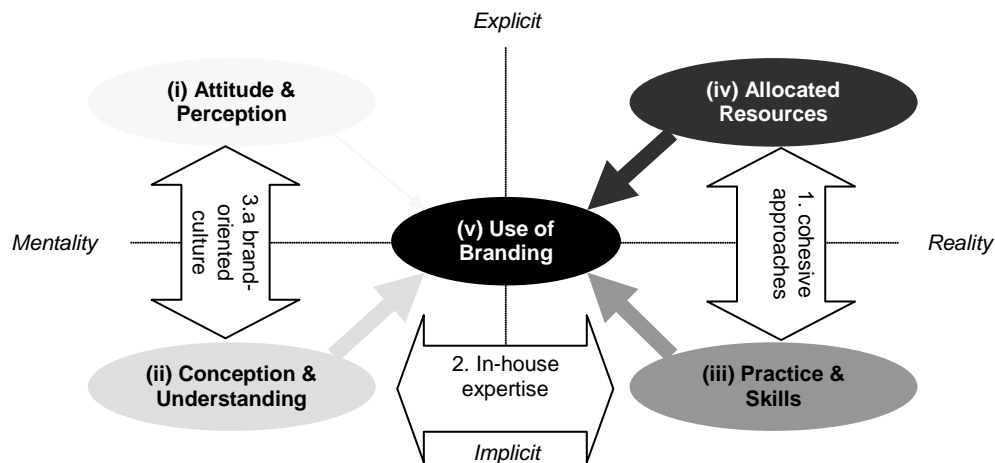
Explicit

(i) Attitude & Perception

(iv) Allocated Resources

3.a brand-oriented culture

(v) Use of Branding

1. cohesive approaches

Mentality

Reality

(ii) Conception & Understanding

2. In-house expertise

(iii) Practice & Skills

Implicit